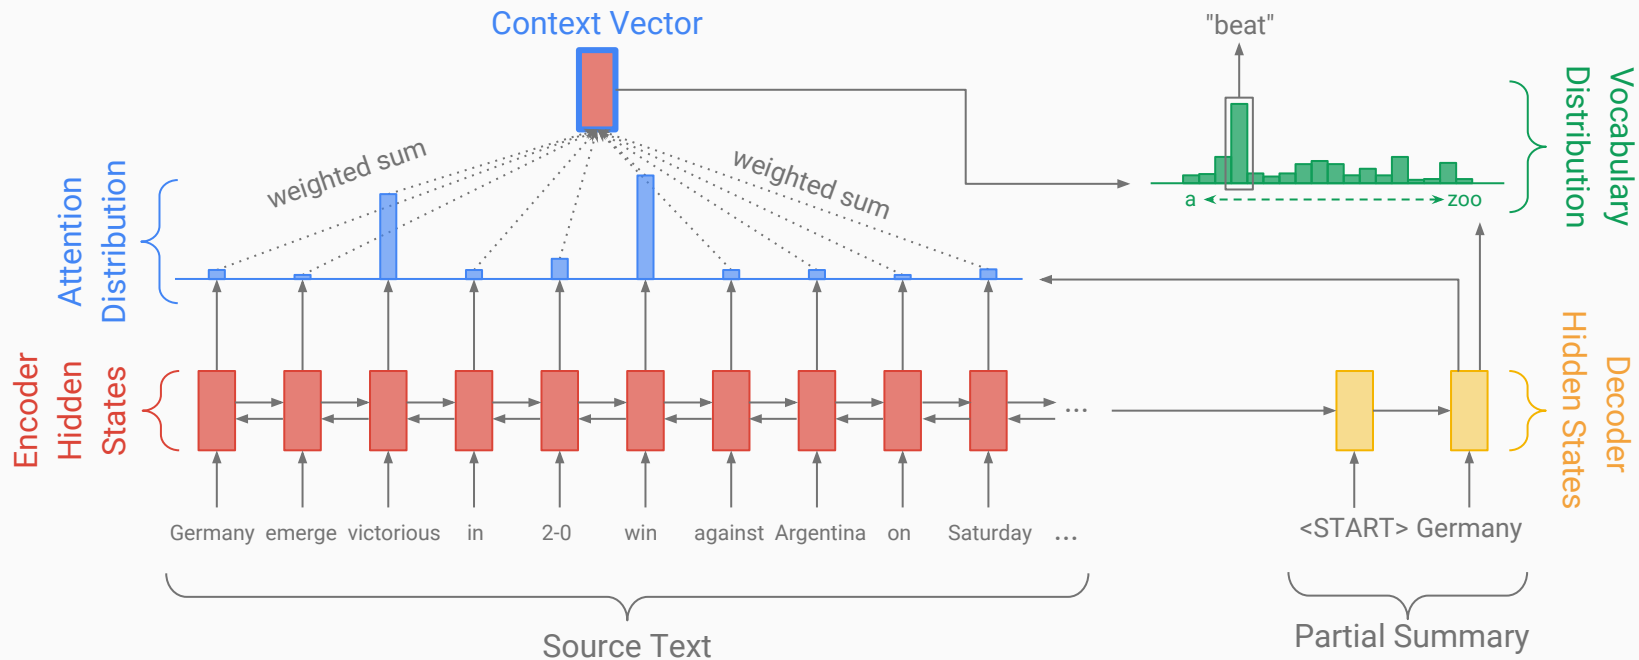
Context Vector

"beat"

Vocabulary Distribution

a zoo

weighted sum

weighted sum

Attention Distribution

Encoder Hidden States

Decoder Hidden States

...

Germany emerge victorious in 2-0 win against Argentina on Saturday ...

<START> Germany

Source Text

Partial Summary